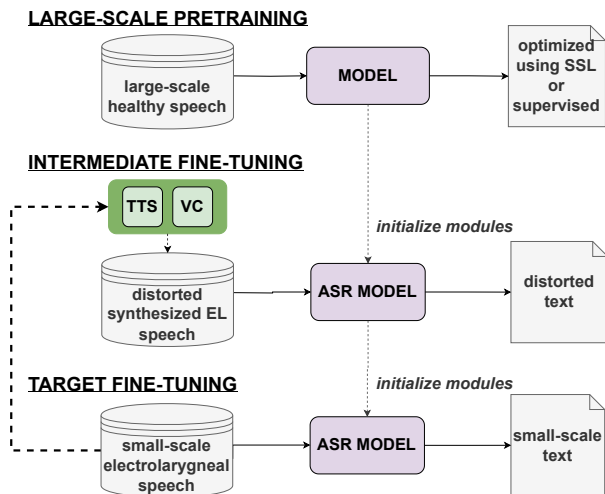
LARGE-SCALE PRETRAINING

large-scale healthy speech

MODEL

optimized using SSL or supervised

INTERMEDIATE FINE-TUNING

TTS

VC

initialize modules

distorted synthesized EL speech

ASR MODEL

distorted text

TARGET FINE-TUNING

initialize modules

small-scale electrolarygneal speech

ASR MODEL

small-scale text